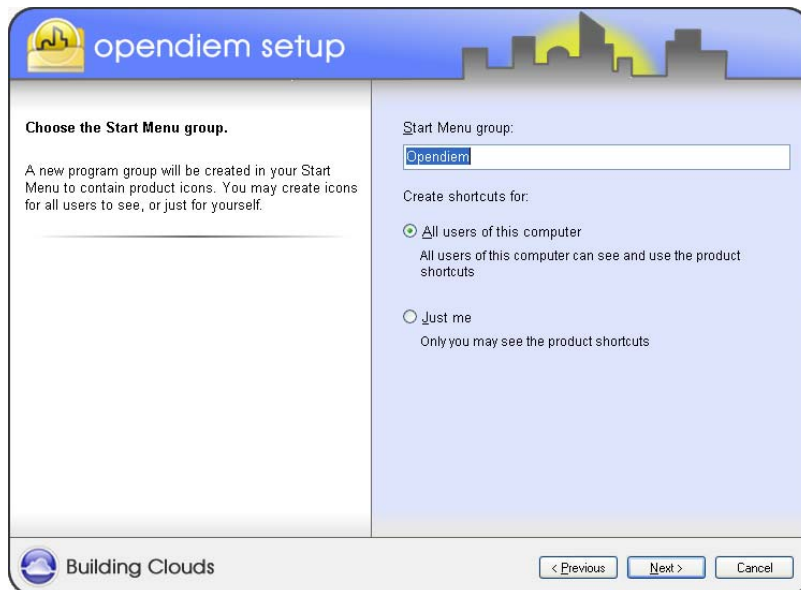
opendiem setup

Choose the Start Menu group.

A new program group will be created in your Start Menu to contain product icons. You may create icons for all users to see, or just for yourself.

Start Menu group:

Opendiem

Create shortcuts for:

All users of this computer

All users of this computer can see and use the product shortcuts

Just me

Only you may see the product shortcuts

Building Clouds

< Previous

Next >

Cancel